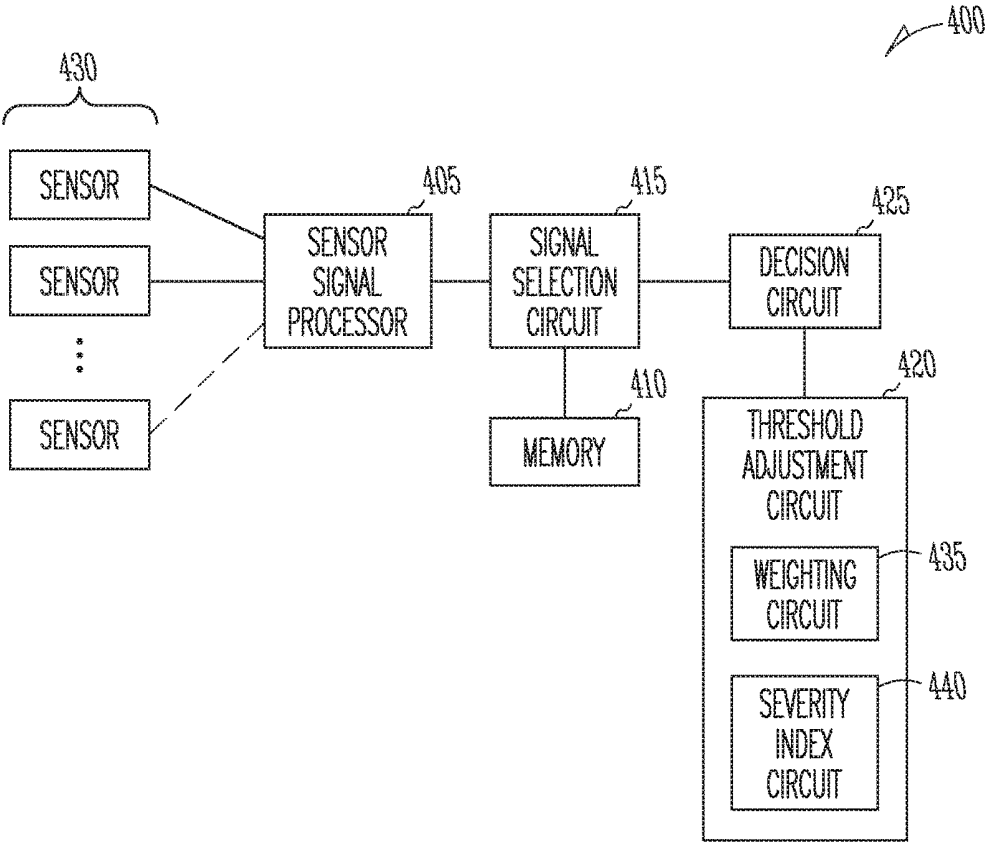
400

430

SENSOR

SENSOR

SENSOR

405

SENSOR SIGNAL PROCESSOR

415

SIGNAL SELECTION CIRCUIT

410

MEMORY

425

DECISION CIRCUIT

420

THRESHOLD ADJUSTMENT CIRCUIT

WEIGHTING CIRCUIT

435

SEVERITY INDEX CIRCUIT

440